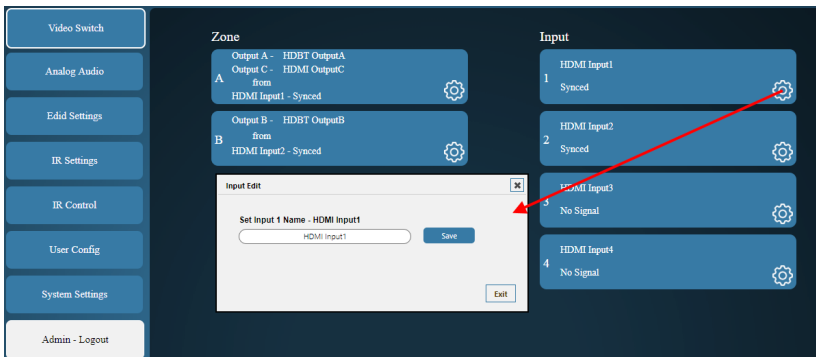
Video Switch
Analog Audio
Edid Settings
IR Settings
IR Control
User Config
System Settings
Admin - Logout

Zone

A
Output A - HDBT OutputA
Output C - HDMI OutputC
from
HDMI Input1 - Synced

B
Output B - HDBT OutputB
from
HDMI Input2 - Synced

Input Edit
Set Input 1 Name - HDMI Input1
HDMI Input1
Save
Exit

Input

1
HDMI Input1
Synced

2
HDMI Input2
Synced

3
HDMI Input3
No Signal

4
HDMI Input4
No Signal